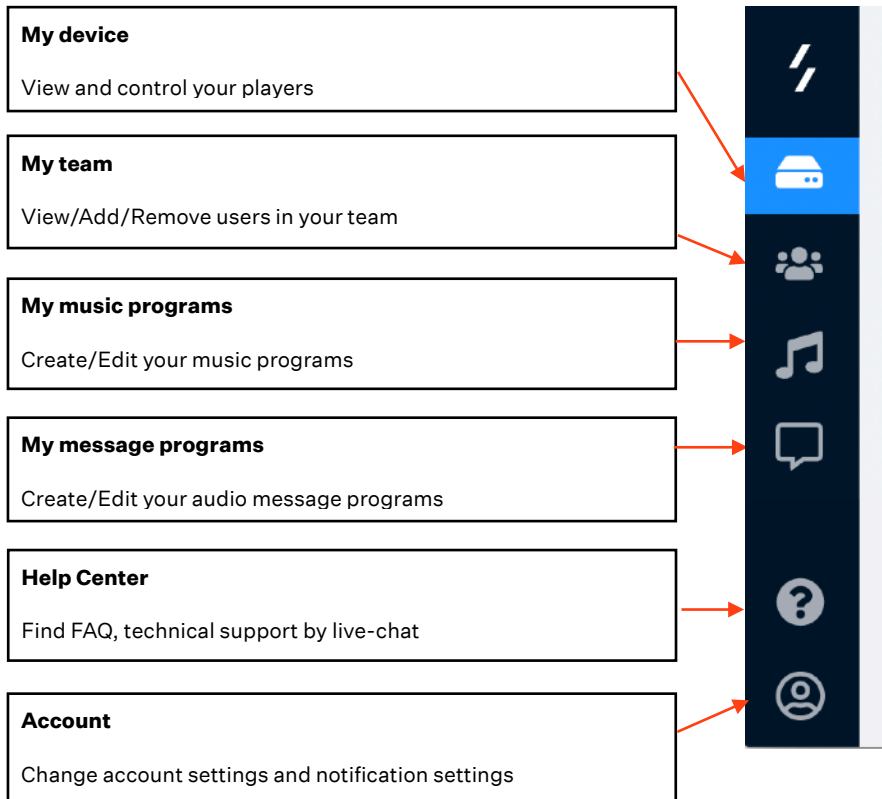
**My device**

View and control your players

**My team**

View/Add/Remove users in your team

**My music programs**

Create/Edit your music programs

**My message programs**

Create/Edit your audio message programs

**Help Center**

Find FAQ, technical support by live-chat

**Account**

Change account settings and notification settings